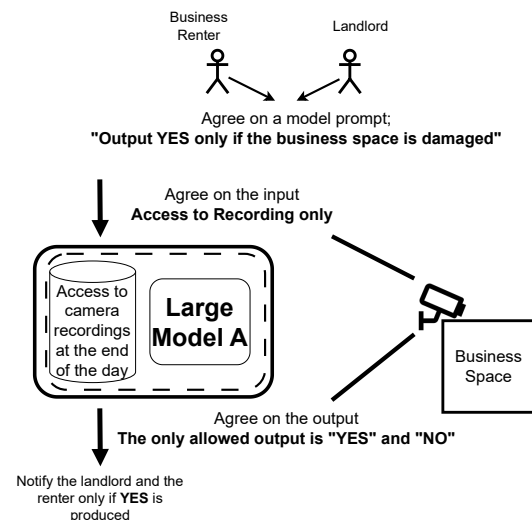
Business Renter

Landlord

Agree on a model prompt;
"Output YES only if the business space is damaged"

Agree on the input
Access to Recording only

Access to camera recordings at the end of the day

Large Model A

Business Space

Agree on the output
The only allowed output is "YES" and "NO"

Notify the landlord and the renter only if YES is produced